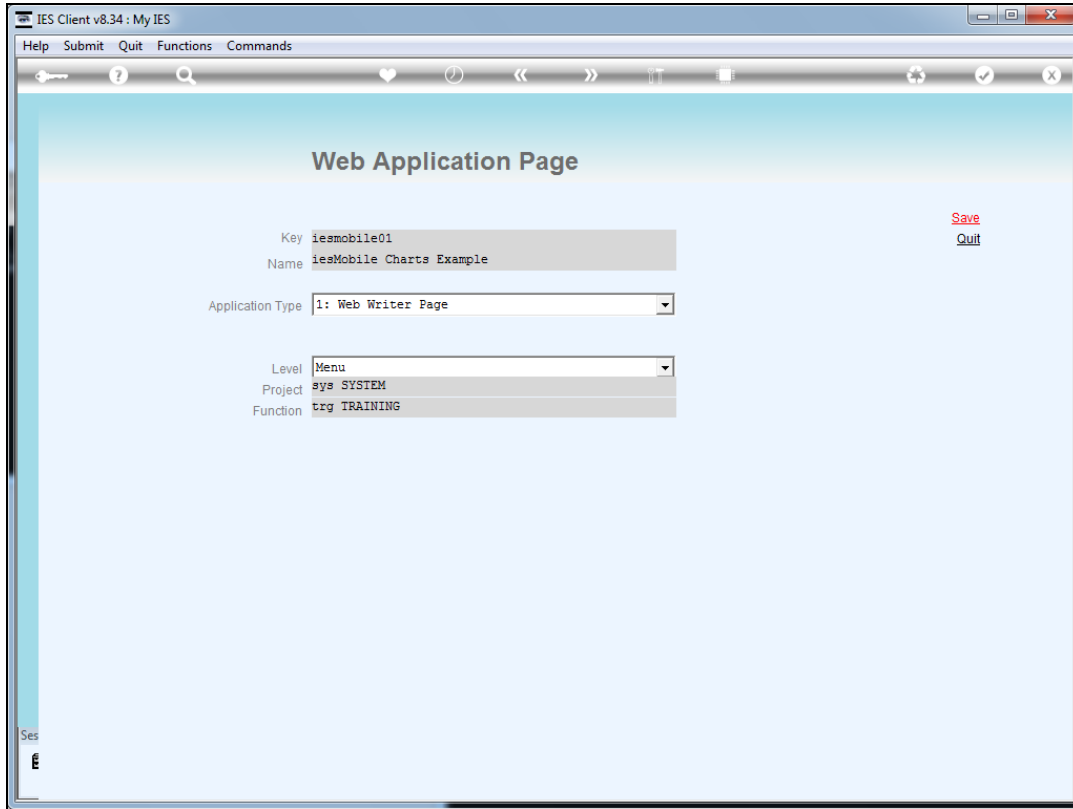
IES Client v8.34 : My IES

Help Submit Quit Functions Commands

Web Application Page

Save
Quit

Key iesmobile01
Name iesMobile Charts Example

Application Type 1: Web Writer Page

Level Menu
Project sys SYSTEM
Function trg TRAINING

Ses